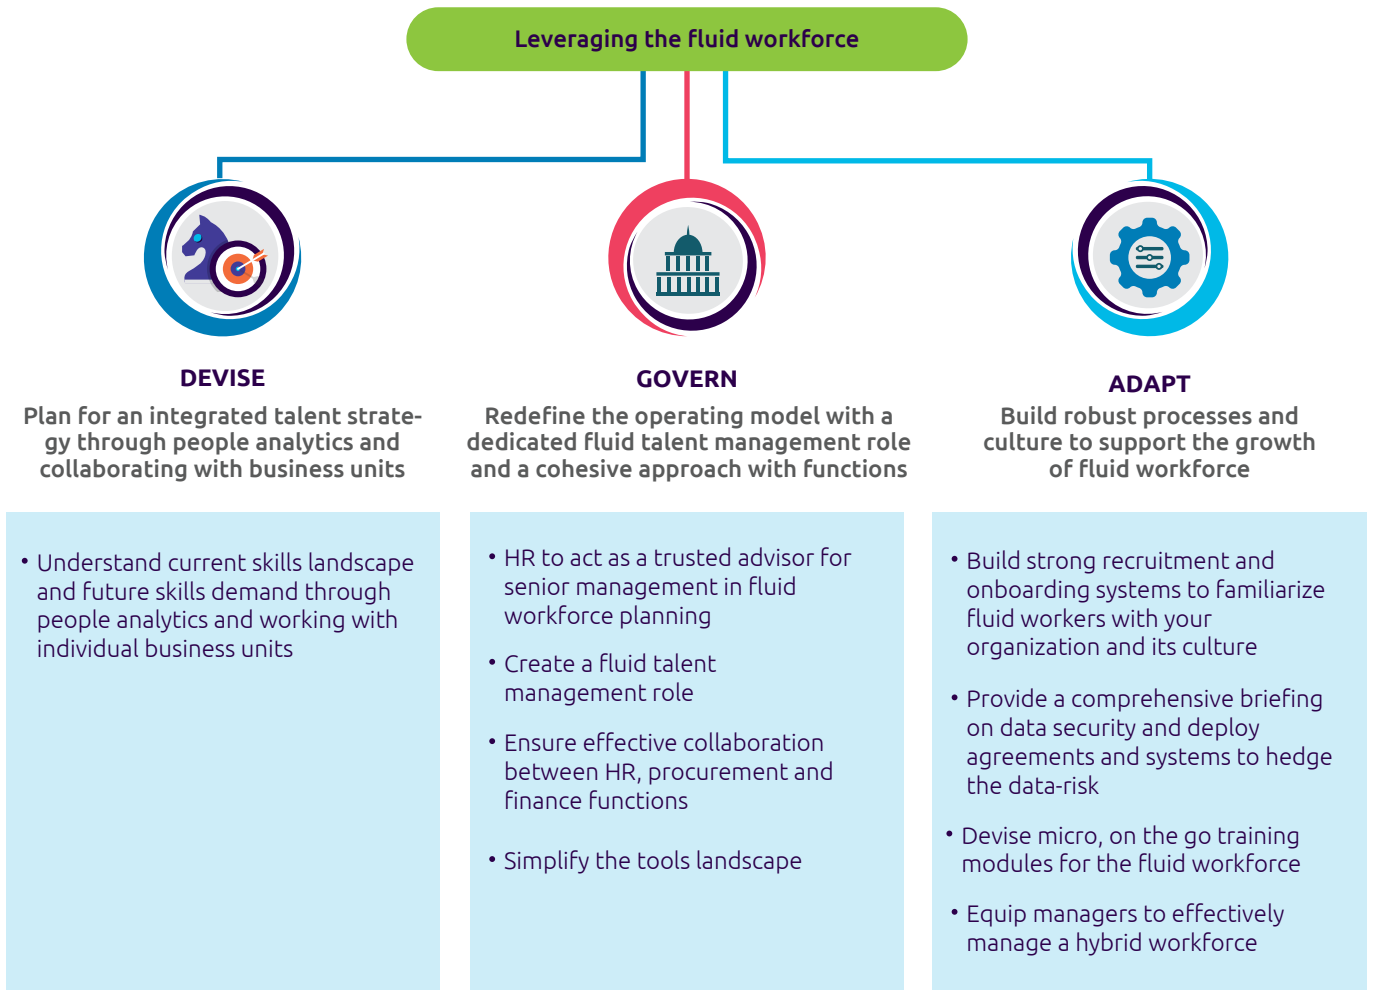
Leveraging the fluid workforce

DEVISE

Plan for an integrated talent strategy through people analytics and collaborating with business units

GOVERN

Redefine the operating model with a dedicated fluid talent management role and a cohesive approach with functions

ADAPT

Build robust processes and culture to support the growth of fluid workforce

• Understand current skills landscape and future skills demand through people analytics and working with individual business units

• HR to act as a trusted advisor for senior management in fluid workforce planning

• Create a fluid talent management role

• Ensure effective collaboration between HR, procurement and finance functions

• Simplify the tools landscape

• Build strong recruitment and onboarding systems to familiarize fluid workers with your organization and its culture

• Provide a comprehensive briefing on data security and deploy agreements and systems to hedge the data-risk

• Devise micro, on the go training modules for the fluid workforce

• Equip managers to effectively manage a hybrid workforce